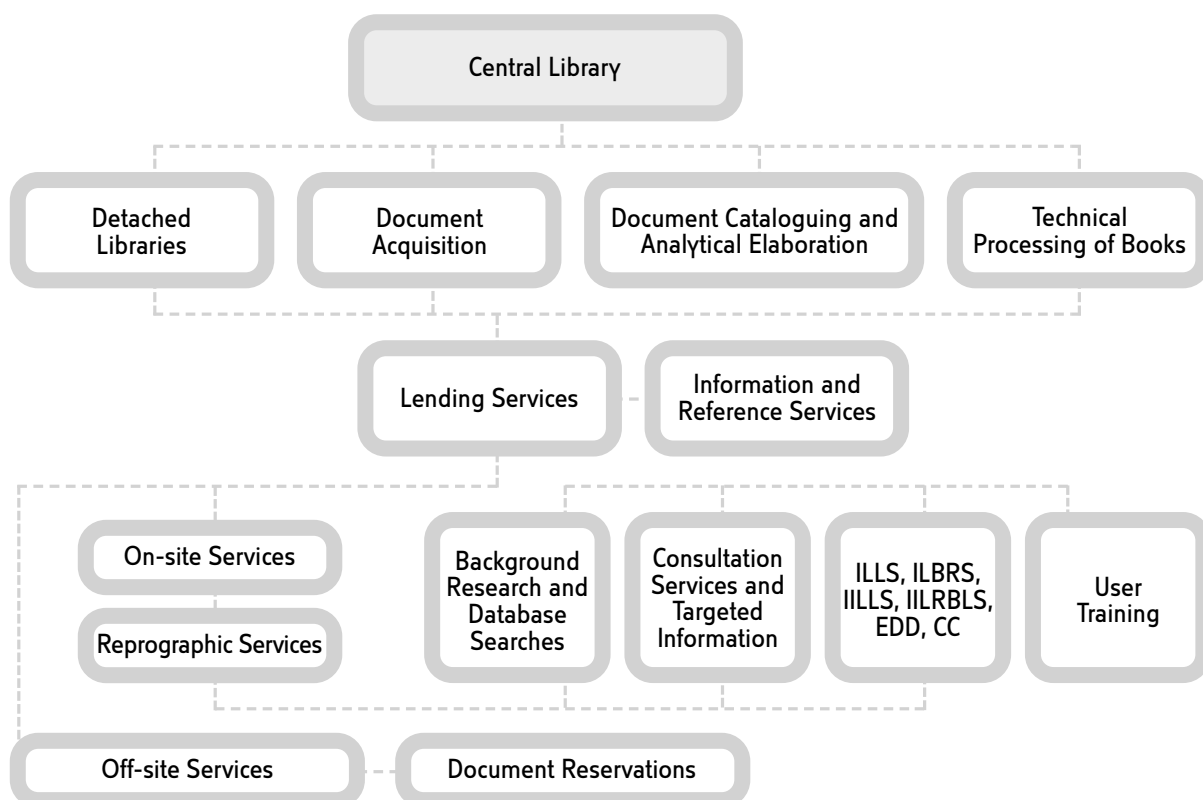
Central Library

Detached Libraries

Document Acquisition

Document Cataloguing and Analytical Elaboration

Technical Processing of Books

Lending Services

Information and Reference Services

On-site Services

Reprographic Services

Background Research and Database Searches

Consultation Services and Targeted Information

ILLS, ILBRS, IILLS, IILRBLS, EDD, CC

User Training

Off-site Services

Document Reservations